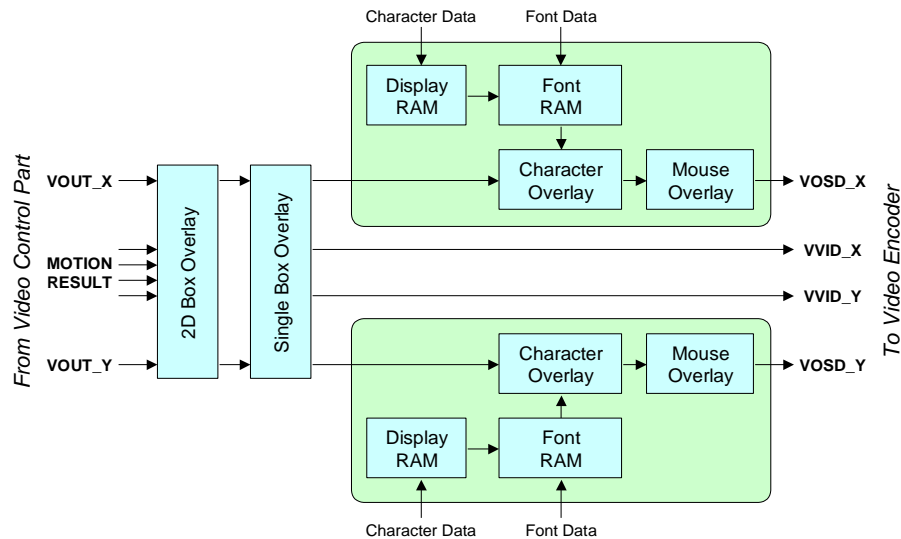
Character Data
Font Data
Display RAM
Font RAM
From Video Control Part
VOUT_X
2D Box Overlay
Single Box Overlay
Character Overlay
Mouse Overlay
VOSD_X
To Video Encoder
MOTION
RESULT
VVID_X
VVID_Y
VOUT_Y
Character Overlay
Mouse Overlay
VOSD_Y
Display RAM
Font RAM
Character Data
Font Data